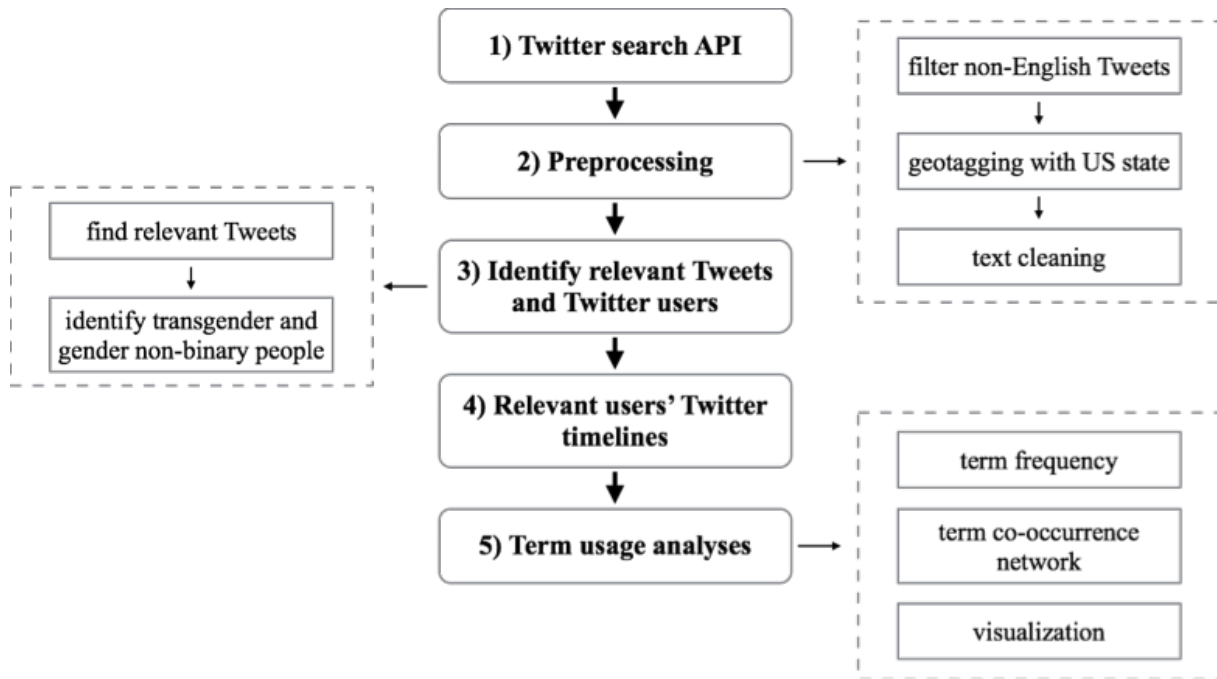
1) Twitter search API

2) Preprocessing

filter non-English Tweets

geotagging with US state

text cleaning

find relevant Tweets

identify transgender and gender non-binary people

3) Identify relevant Tweets and Twitter users

4) Relevant users' Twitter timelines

5) Term usage analyses

term frequency

term co-occurrence network

visualization